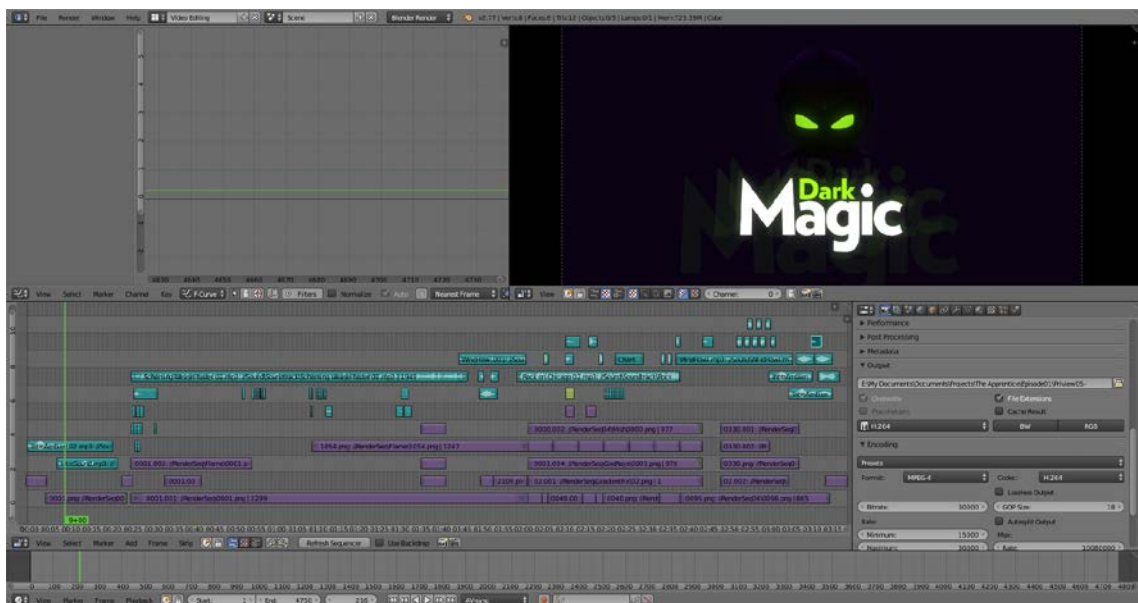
File Render Window Help Video Editing Scene Blender Render v2.77

Dark Magic

View Select Marker Channel Key F-Curve Filters Normalize Auto Nearest Frame View Channel: 0

Performance
Post Processing
Metadata
Output
E:\My Documents\Documents\Projects\The Apprentice\Episode01\Preview05-
Overwrite
File Extensions
Placeholders
Cache Result
H.264
BW
RGB
Encoding
Presets
Format: MPEG-4
Codec: H.264
Lossless Output
Bitrate: 30000
GOP Size: 18
Autosplit Output
Rate:
Minimum: 15000
Max:
Buffer: 30000
Rate: 1000000

View Select Marker Add Frame Strip Refresh Sequence Use Backdrop

View Marker Frame Playback Start: 1 End: 4750 230 AV-sync